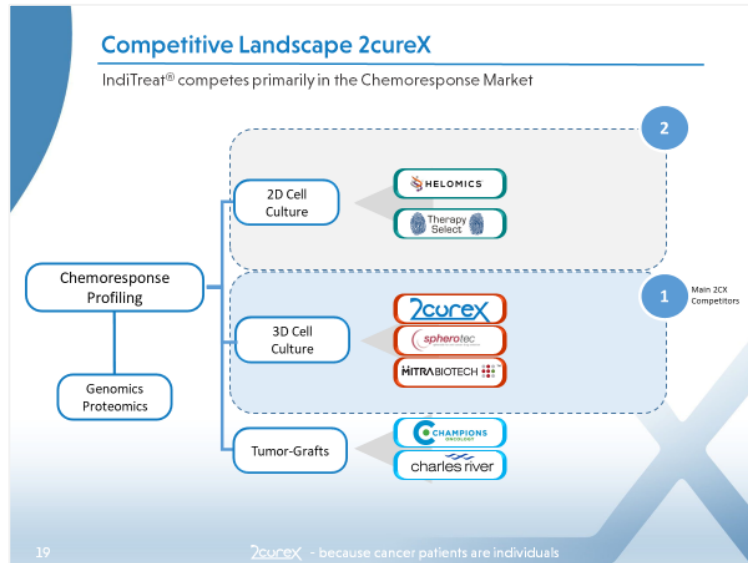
Competitive Landscape 2cureX

IndiTreat® competes primarily in the Chemoresponse Market

2

2D Cell Culture

HELOMICS

Therapy Select

Chemoresponse Profiling

1

Main 2CX Competitors

3D Cell Culture

2cureX

spherotec

MITRABIOTECH

Genomics Proteomics

Tumor-Grafts

CHAMPIONS ONCOLOGY

charles river

19

2cureX - because cancer patients are individuals